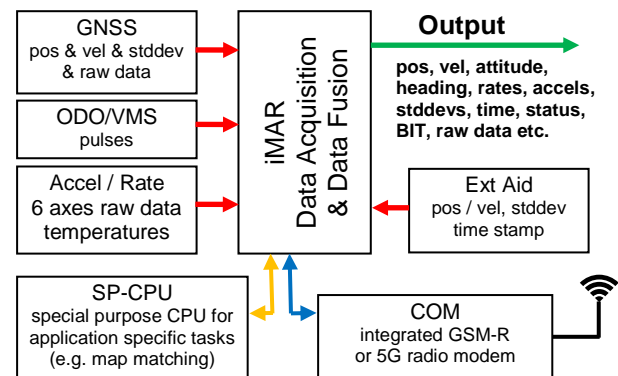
GNSS
pos & vel & stddev
& raw data

ODO/VMS
pulses

Accel / Rate
6 axes raw data
temperatures

iMAR
Data Acquisition
& Data Fusion

Output

pos, vel, attitude, heading, rates, accels, stddevs, time, status, BIT, raw data etc.

Ext Aid
pos / vel, stddev
time stamp

SP-CPU
special purpose CPU for application specific tasks (e.g. map matching)

COM
integrated GSM-R
or 5G radio modem